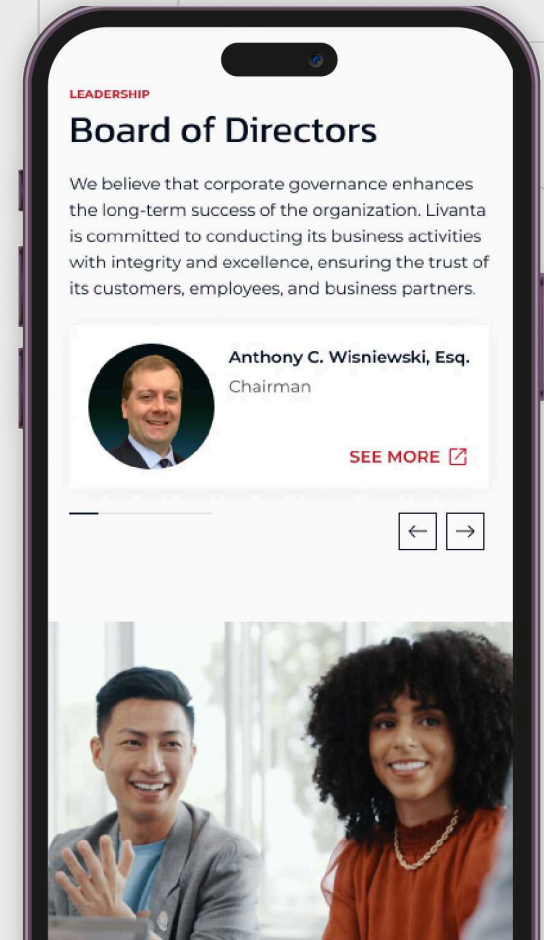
LEADERSHIP

Board of Directors

We believe that corporate governance enhances the long-term success of the organization. Livanta is committed to conducting its business activities with integrity and excellence, ensuring the trust of its customers, employees, and business partners.

Anthony C. Wisniewski, Esq.

Chairman

SEE MORE